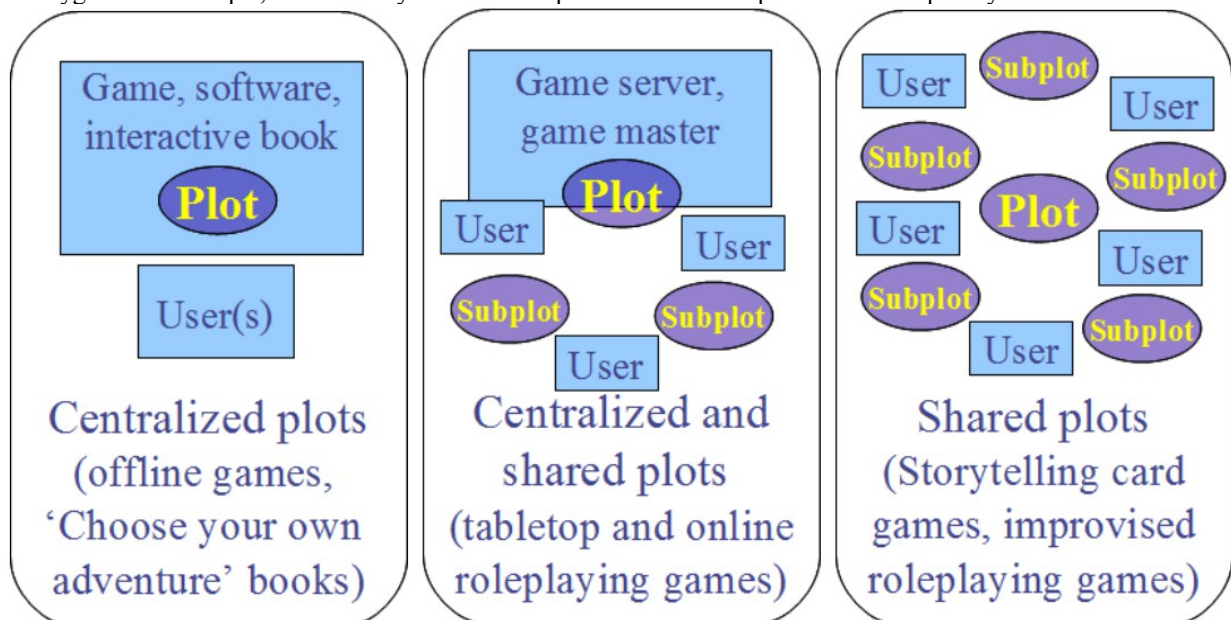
Game, software, interactive book

Plot

User(s)

Centralized plots (offline games, 'Choose your own adventure' books)

Game server, game master

Plot

User

User

Subplot

Subplot

User

Centralized and shared plots (tabletop and online roleplaying games)

User

Subplot

User

Subplot

Subplot

Plot

User

User

Subplot

Subplot

User

Shared plots (Storytelling card games, improvised roleplaying games)